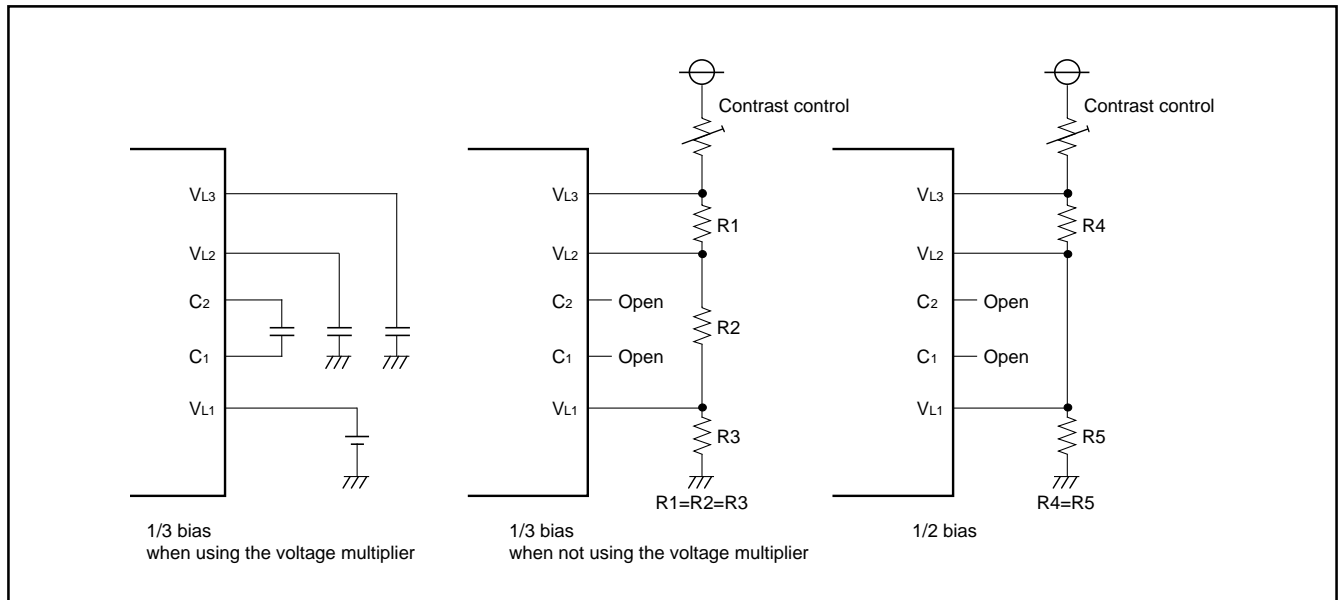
$V_{L3}$
$V_{L2}$
$C_2$
$C_1$
$V_{L1}$

1/3 bias
when using the voltage multiplier

Contrast control
$V_{L3}$
R1
$V_{L2}$
$C_2$ Open
R2
$C_1$ Open
$V_{L1}$
R3
R1=R2=R3

1/3 bias
when not using the voltage multiplier

Contrast control
$V_{L3}$
R4
$V_{L2}$
$C_2$ Open
$C_1$ Open
$V_{L1}$
R5
R4=R5

1/2 bias